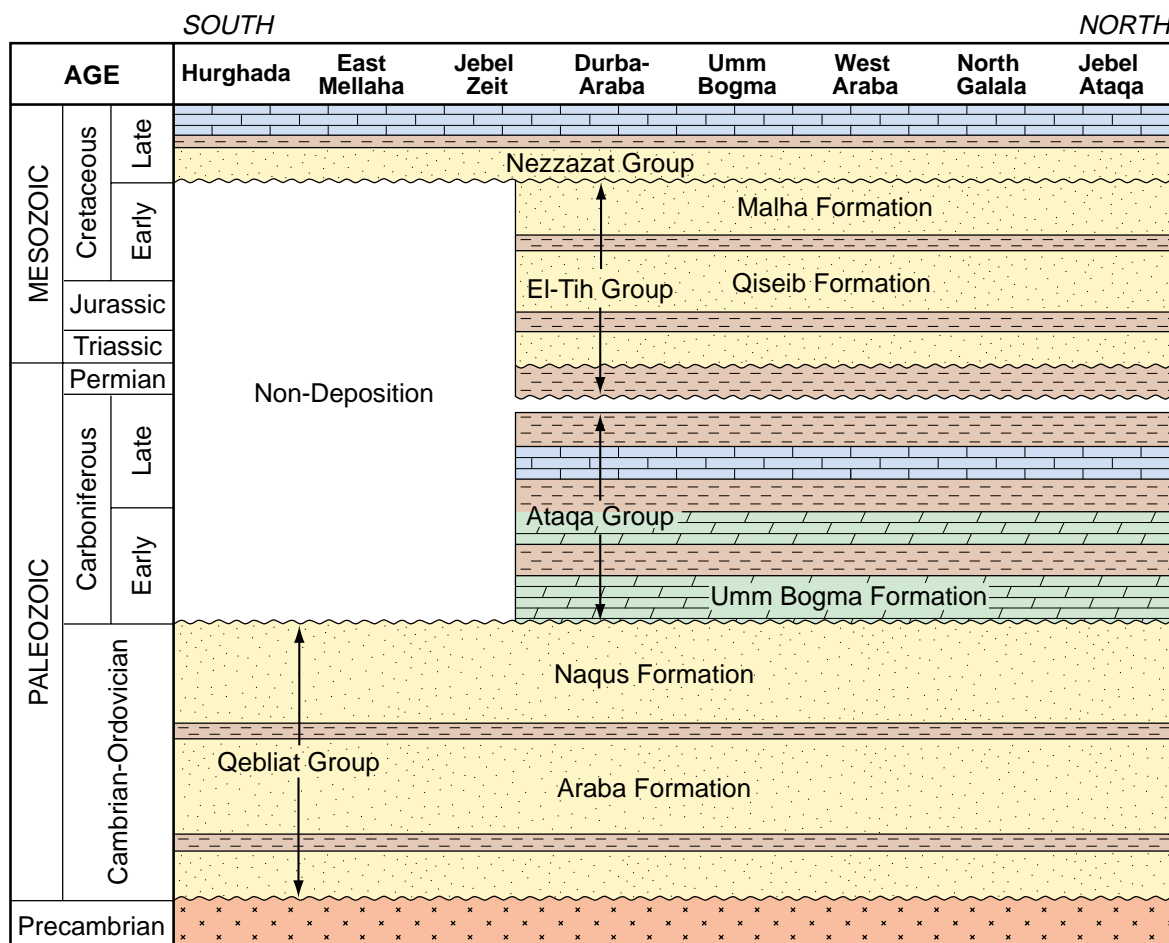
SOUTH

NORTH

| AGE | | | Hurghada | East Mellaha | Jebel Zeit | Durba-Araba | Umm Bogma | West Araba | North Galala | Jebel Ataqa |
|---|---|---|---|---|---|---|---|---|---|---|
| MESOZOIC | Cretaceous | Late | | | | | | | | |
| | | Early | | | | | | | | |
| | Jurassic | | | | | | | | | |
| | Triassic | | | | | | | | | |
| PALEOZOIC | Permian | | | | | | | | | |
| | Carboniferous | Late | | | | | | | | |
| | | Early | | | | | | | | |
| | Cambrian-Ordovician | | | | | | | | | |
| Precambrian | | | | | | | | | | |

Nezzazat Group

Malha Formation

El-Tih Group

Qiseib Formation

Non-Deposition

Ataqa Group

Umm Bogma Formation

Naqus Formation

Qebliat Group

Araba Formation